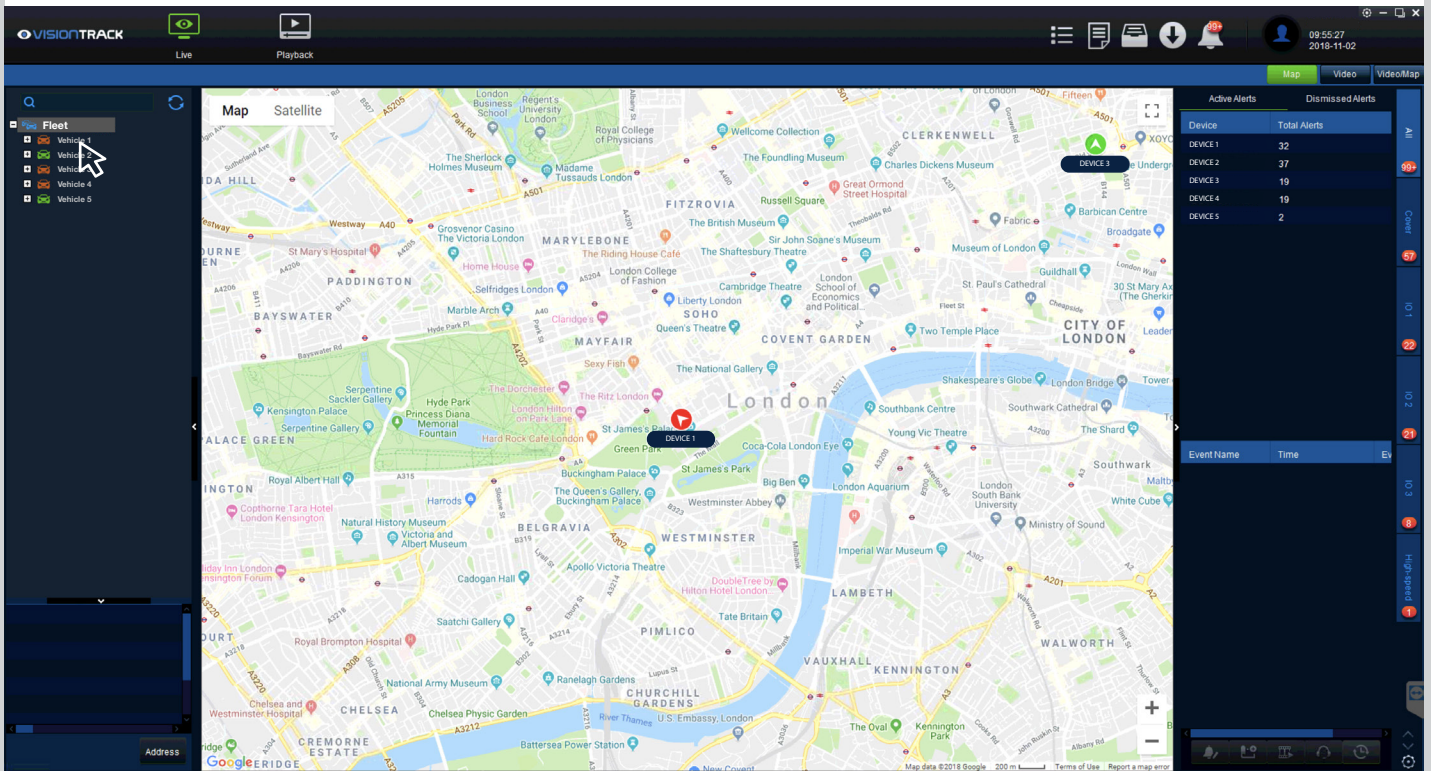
VISIONTRACK
Live
Playback
99+
09:55:27
2018-11-02
Map
Video
Video/Map

Fleet
Vehicle 1
Vehicle 2
Vehicle 3
Vehicle 4
Vehicle 5

Address

Map
Satellite

DEVICE 1
DEVICE 3
London
MARYLEBONE
PADDINGTON
BAYSWATER
MAYFAIR
SOHO
FITZROVIA
COVENT GARDEN
CLERKENWELL
CITY OF LONDON
WESTMINSTER
BELGRAVIA
PIMLICO
LAMBETH
KENNINGTON
VAUXHALL
WALWORTH
CHELSEA
CHURCHILL GARDENS
CREMORNE ESTATE
Southwark
Hyde Park
Kensington Palace
Serpentine Gallery
Princess Diana Memorial Fountain
Green Park
St James's Park
Buckingham Palace
Westminster Abbey
Big Ben
London Eye
Tate Britain
Imperial War Museum
Shakespeare's Globe
London Bridge
Barbican Centre
Museum of London
The British Museum
Madame Tussauds London
Selfridges London
Marble Arch
Natural History Museum
Victoria and Albert Museum
Harrods
Royal Albert Hall
Saatchi Gallery
Royal Brompton Hospital
National Army Museum
Chelsea Physic Garden
Battersea Power Station
U.S. Embassy, London
River Thames
The Oval
Kennington Park
Google
Map data ©2018 Google
200 m
Terms of Use
Report a map error

Active Alerts
Dismissed Alerts
| Device | Total Alerts |
|---|---|
| DEVICE 1 | 32 |
| DEVICE 2 | 37 |
| DEVICE 3 | 19 |
| DEVICE 4 | 19 |
| DEVICE 5 | 2 |

Event Name
Time
Ev

All
99+
Cover
57
IO 1
22
IO 2
21
IO 3
8
High-speed
1